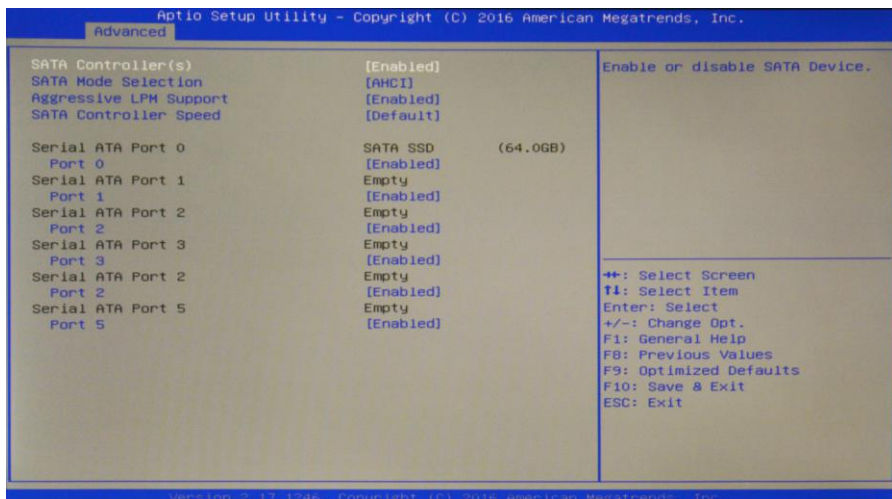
Aptio Setup Utility - Copyright (C) 2016 American Megatrends, Inc.
Advanced

SATA Controller(s) [Enabled]
SATA Mode Selection [AHCI]
Aggressive LPM Support [Enabled]
SATA Controller Speed [Default]

Serial ATA Port 0 SATA SSD (64.0GB)
Port 0 [Enabled]
Serial ATA Port 1 Empty
Port 1 [Enabled]
Serial ATA Port 2 Empty
Port 2 [Enabled]
Serial ATA Port 3 Empty
Port 3 [Enabled]
Serial ATA Port 2 Empty
Port 2 [Enabled]
Serial ATA Port 5 Empty
Port 5 [Enabled]

Enable or disable SATA Device.

→←: Select Screen
↑↓: Select Item
Enter: Select
+/-: Change Opt.
F1: General Help
F8: Previous Values
F9: Optimized Defaults
F10: Save & Exit
ESC: Exit

Version 2.17.1246. Copyright (C) 2016 American Megatrends, Inc.